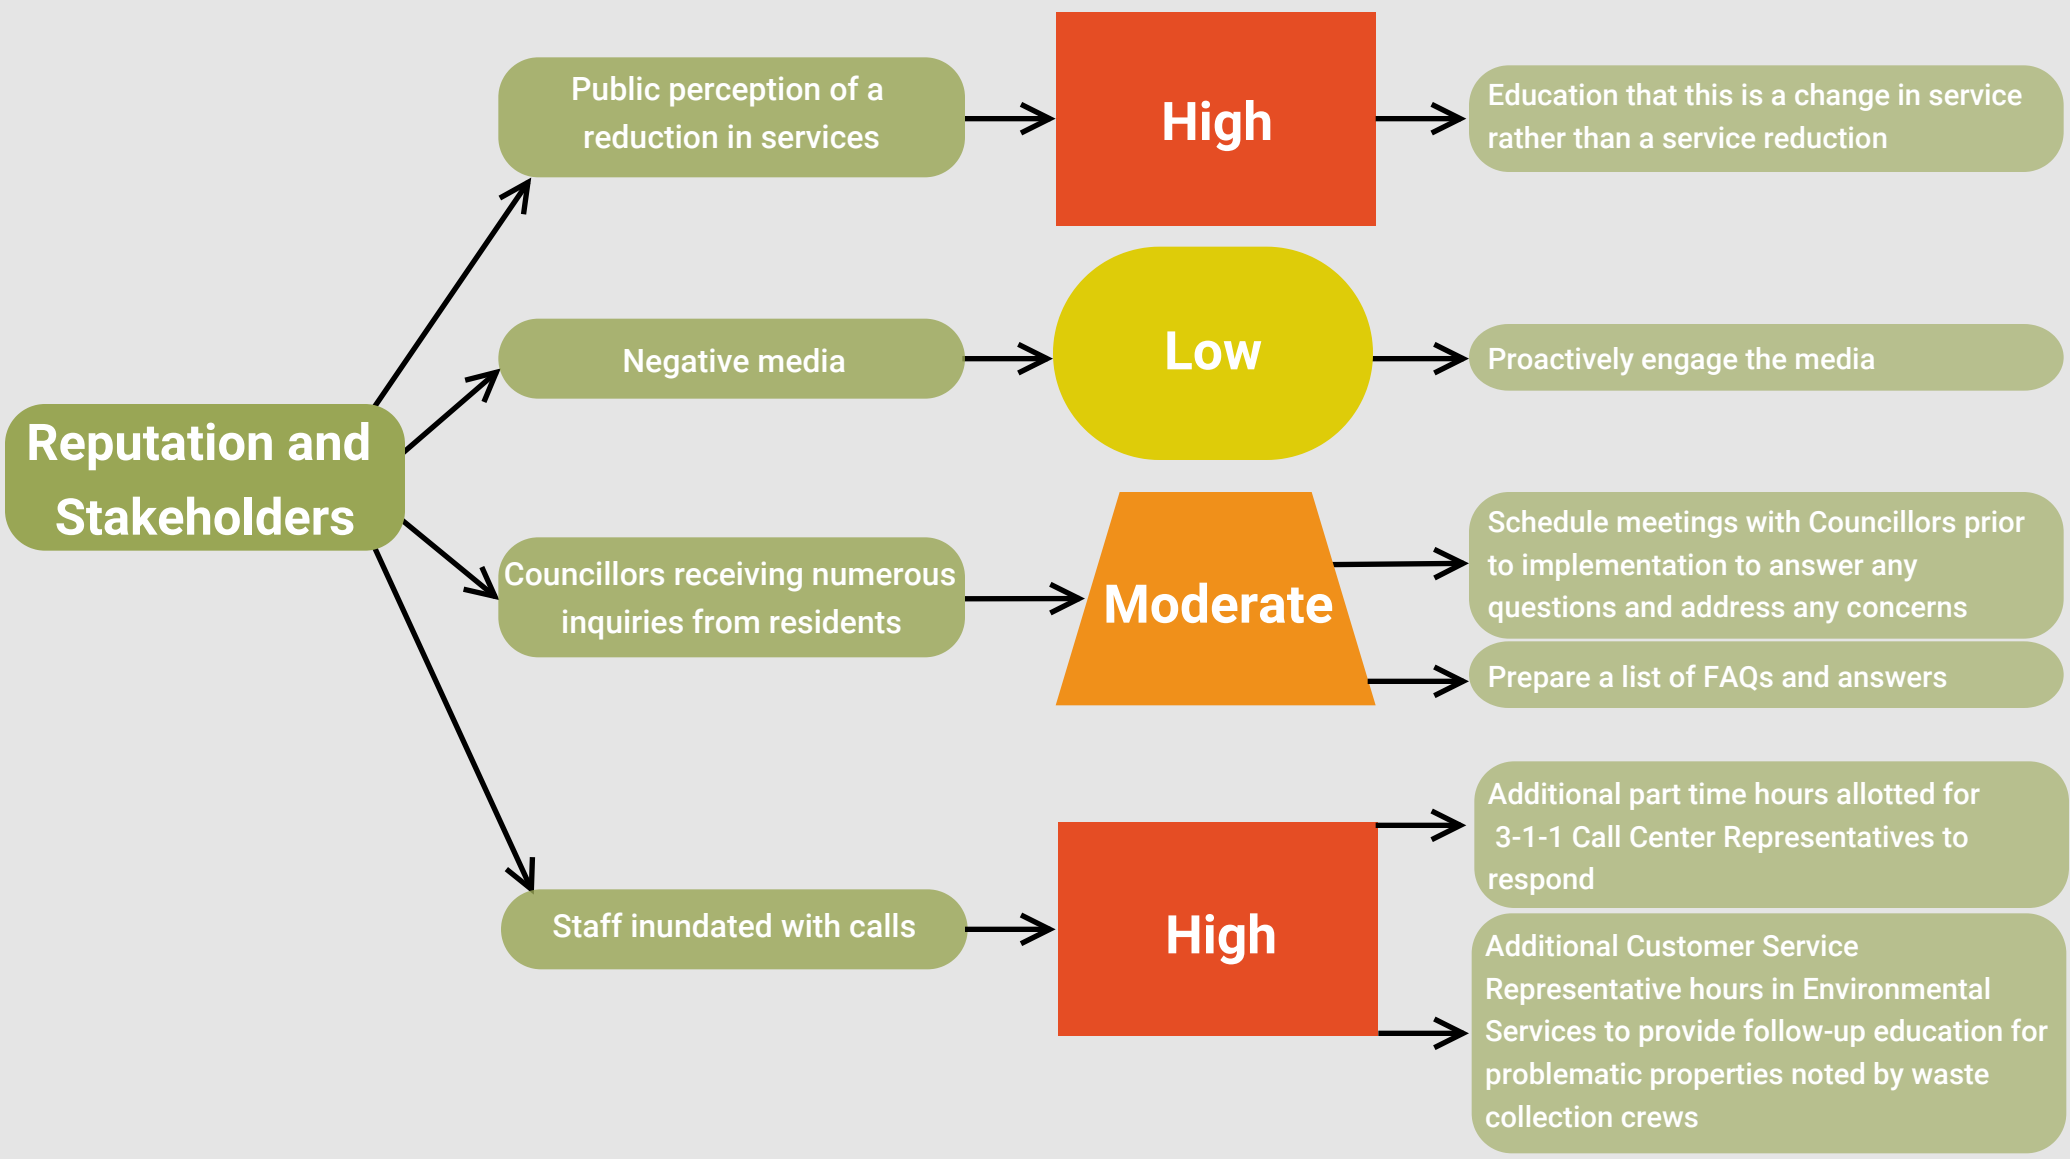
Reputation and Stakeholders

Public perception of a reduction in services

High

Education that this is a change in service rather than a service reduction

Negative media

Low

Proactively engage the media

Councillors receiving numerous inquiries from residents

Moderate

Schedule meetings with Councillors prior to implementation to answer any questions and address any concerns

Prepare a list of FAQs and answers

Staff inundated with calls

High

Additional part time hours allotted for 3-1-1 Call Center Representatives to respond

Additional Customer Service Representative hours in Environmental Services to provide follow-up education for problematic properties noted by waste collection crews